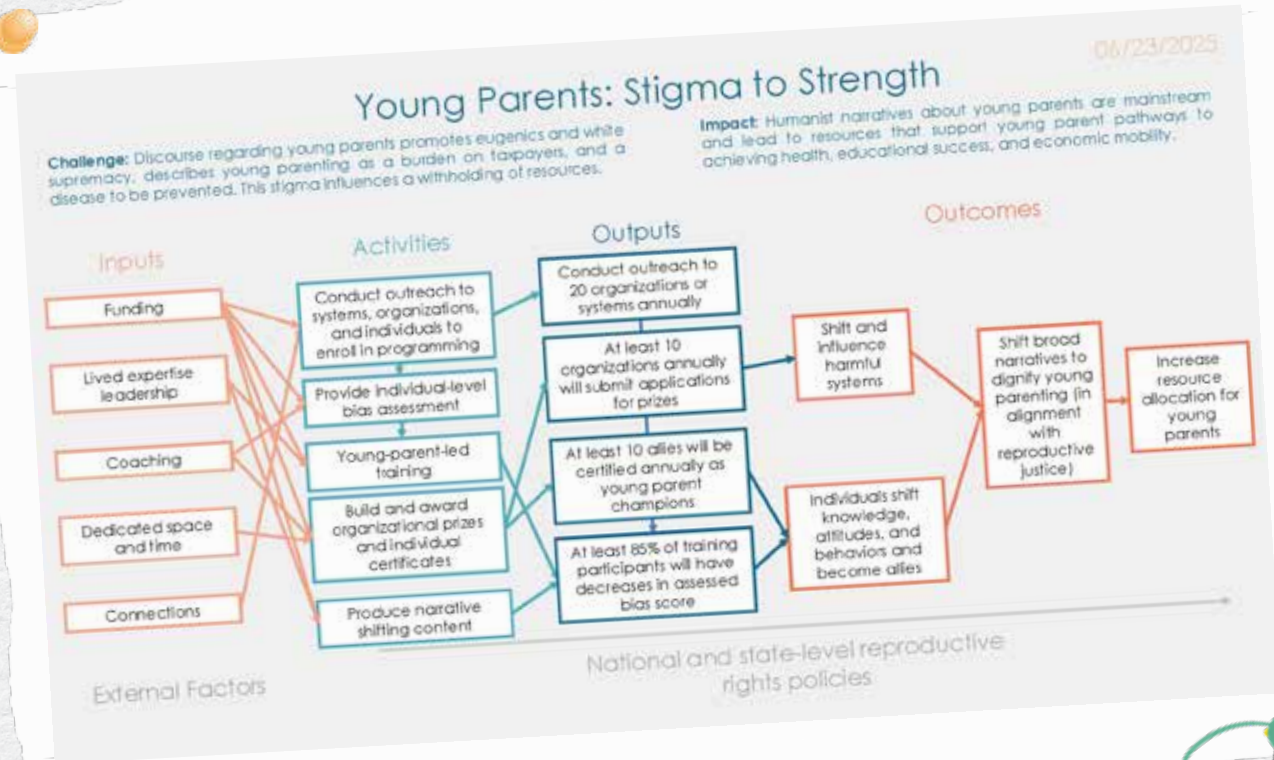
06/23/2025

Young Parents: Stigma to Strength

Challenge: Discourse regarding young parents promotes eugenics and white supremacy, describes young parenting as a burden on taxpayers, and a disease to be prevented. This stigma influences a withholding of resources.

Impact: Humanist narratives about young parents are mainstream and lead to resources that support young parent pathways to achieving health, educational success, and economic mobility.

Inputs

Funding

Lived expertise leadership

Coaching

Dedicated space and time

Connections

Activities

Conduct outreach to systems, organizations, and individuals to enroll in programming

Provide individual-level bias assessment

Young-parent-led training

Build and award organizational prizes and individual certificates

Produce narrative shifting content

Outputs

Conduct outreach to 20 organizations or systems annually

At least 10 organizations annually will submit applications for prizes

At least 10 allies will be certified annually as young parent champions

At least 85% of training participants will have decreases in assessed bias score

Outcomes

Shift and influence harmful systems

Individuals shift knowledge, attitudes, and behaviors and become allies

Shift broad narratives to dignify young parenting (in alignment with reproductive justice)

Increase resource allocation for young parents

External Factors

National and state-level reproductive rights policies